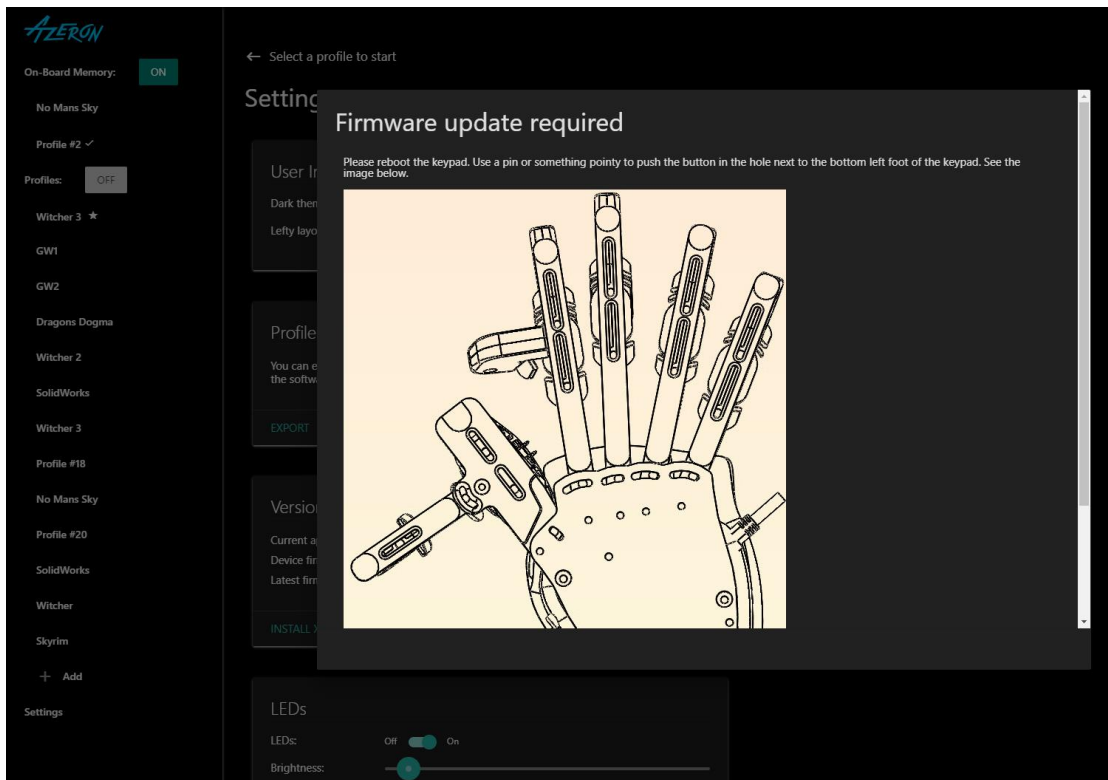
AZERON

On-Board Memory: ON

No Mans Sky

Profile #2 ✓

Profiles: OFF

Witcher 3 ★

GW1

GW2

Dragons Dogma

Witcher 2

SolidWorks

Witcher 3

Profile #18

No Mans Sky

Profile #20

SolidWorks

Witcher

Skyrim

+ Add

Settings

← Select a profile to start

Setting

User In

Dark then

Lefty layo

Profile

You can e
the softw

EXPORT

Versio

Current a
Device fir
Latest firm

INSTALL

LEDs

LEDs: Off On

Brightness:

Firmware update required

Please reboot the keypad. Use a pin or something pointy to push the button in the hole next to the bottom left foot of the keypad. See the image below.